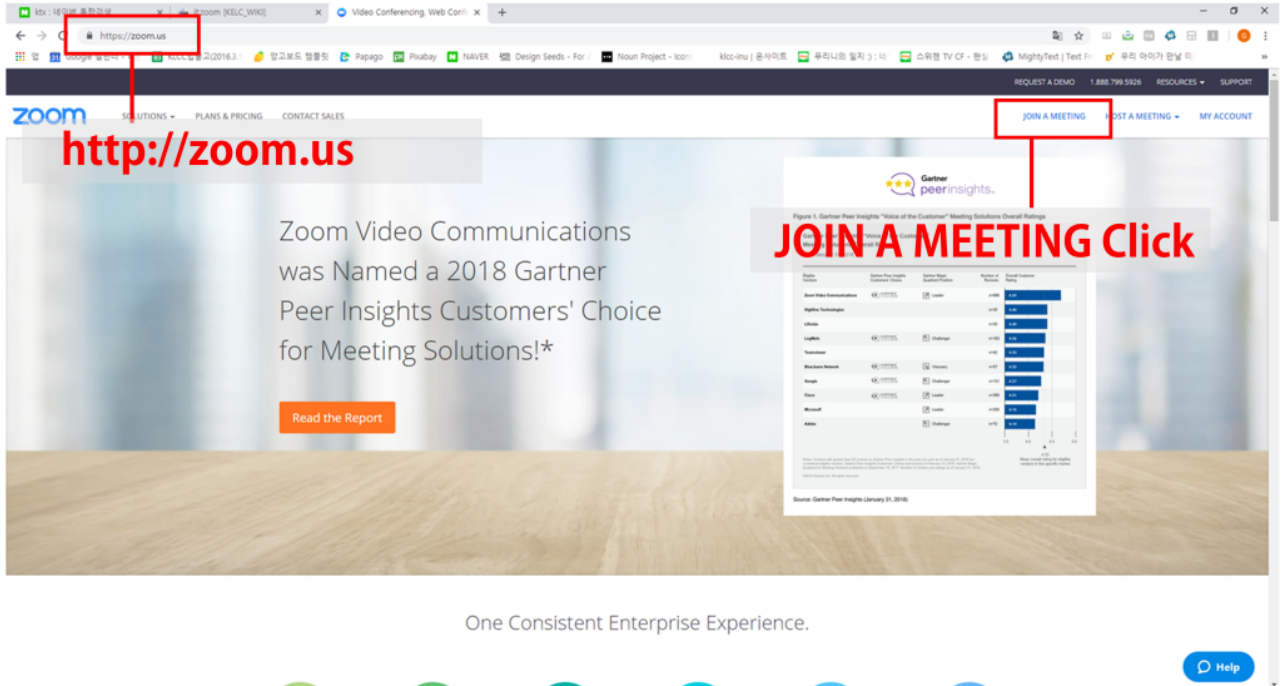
ktx : 네이버 통합검색 | zoom [KELC_WIKI] | Video Conferencing, Web Confe

https://zoom.us

앱 | Google 캘린더 | KELC업결과(2016.3.) | 망고보드 템플릿 | Papago | Pixabay | NAVER | Design Seeds - For | Noun Project - Icon | klcc-inu | 홈사이트 | 투리니의 일지 | 스위첸 TV CF - 현실 | MightyText | Text Fr | 우리 아이가 만날 미

REQUEST A DEMO 1.888.799.5926 RESOURCES SUPPORT

zoom SOLUTIONS PLANS & PRICING CONTACT SALES JOIN A MEETING HOST A MEETING MY ACCOUNT

http://zoom.us

JOIN A MEETING Click

Zoom Video Communications was Named a 2018 Gartner Peer Insights Customers' Choice for Meeting Solutions!*

Read the Report

Gartner peer insights.

Figure 1. Gartner Peer Insights "Voice of the Customer" Meeting Solutions Overall Ratings

Source: Gartner Peer Insights (January 31, 2018)

One Consistent Enterprise Experience.

Help